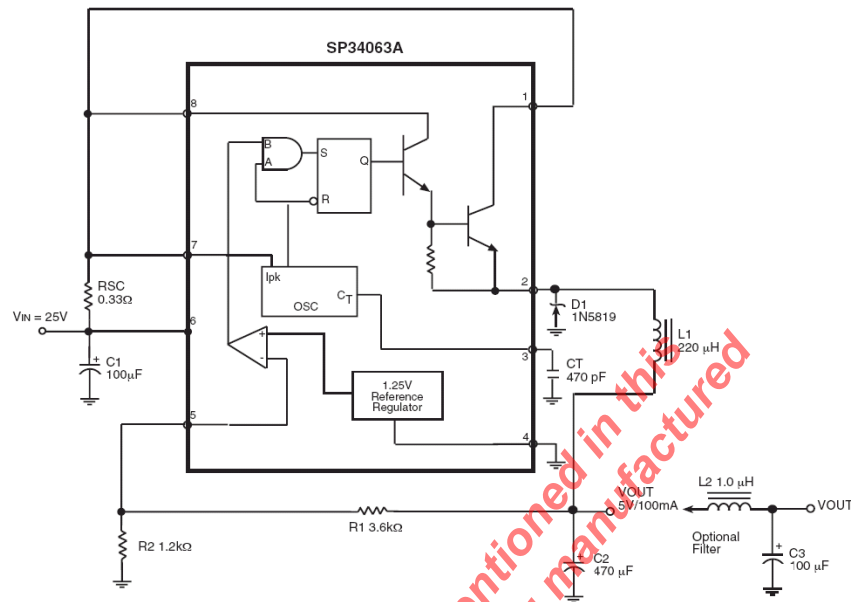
SP34063A

8
1
B
A
S
Q
R
7
Ipk
OSC
$C_T$
2
RSC
0.33Ω
$V_{IN}$ = 25V
6
D1
1N5819
L1
220 µH
+
-
3
CT
470 pF
+
C1
100µF
1.25V
Reference
Regulator
5
4
VOUT
5V/100mA
L2 1.0 µH
VOUT
R1 3.6kΩ
Optional
Filter
R2 1.2kΩ
+
C2
470 µF
+
C3
100 µF

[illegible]entioned in this
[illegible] manufactured